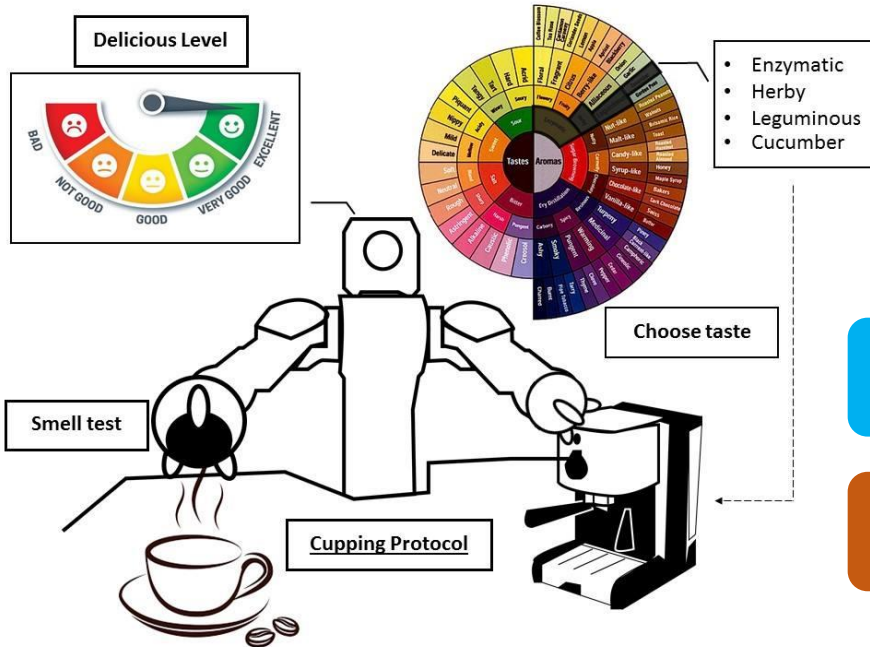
Delicious Level

BAD
NOT GOOD
GOOD
VERY GOOD
EXCELLENT

Tastes
Aromas
Sour
Sweet
Salt
Bitter
Floral
Fragrant
Citrus
Berry-like
Alliaceous
Nut-like
Malt-like
Candy-like
Syrup-like
Chocolate-like
Vanilla-like
Turpeny
Medicinal
Warming
Pungent
Smoky
Ashy
Carbony
Spicy
Dry Distillation
Mild
Delicate
Piquant
Nippy
Tangy
Tart
Hard
Acrid
Sharp
Neutral
Rough
Astringent
Alkaline
Caustic
Phenolic
Creosol

• Enzymatic
• Herby
• Leguminous
• Cucumber

Choose taste

Smell test

Cupping Protocol